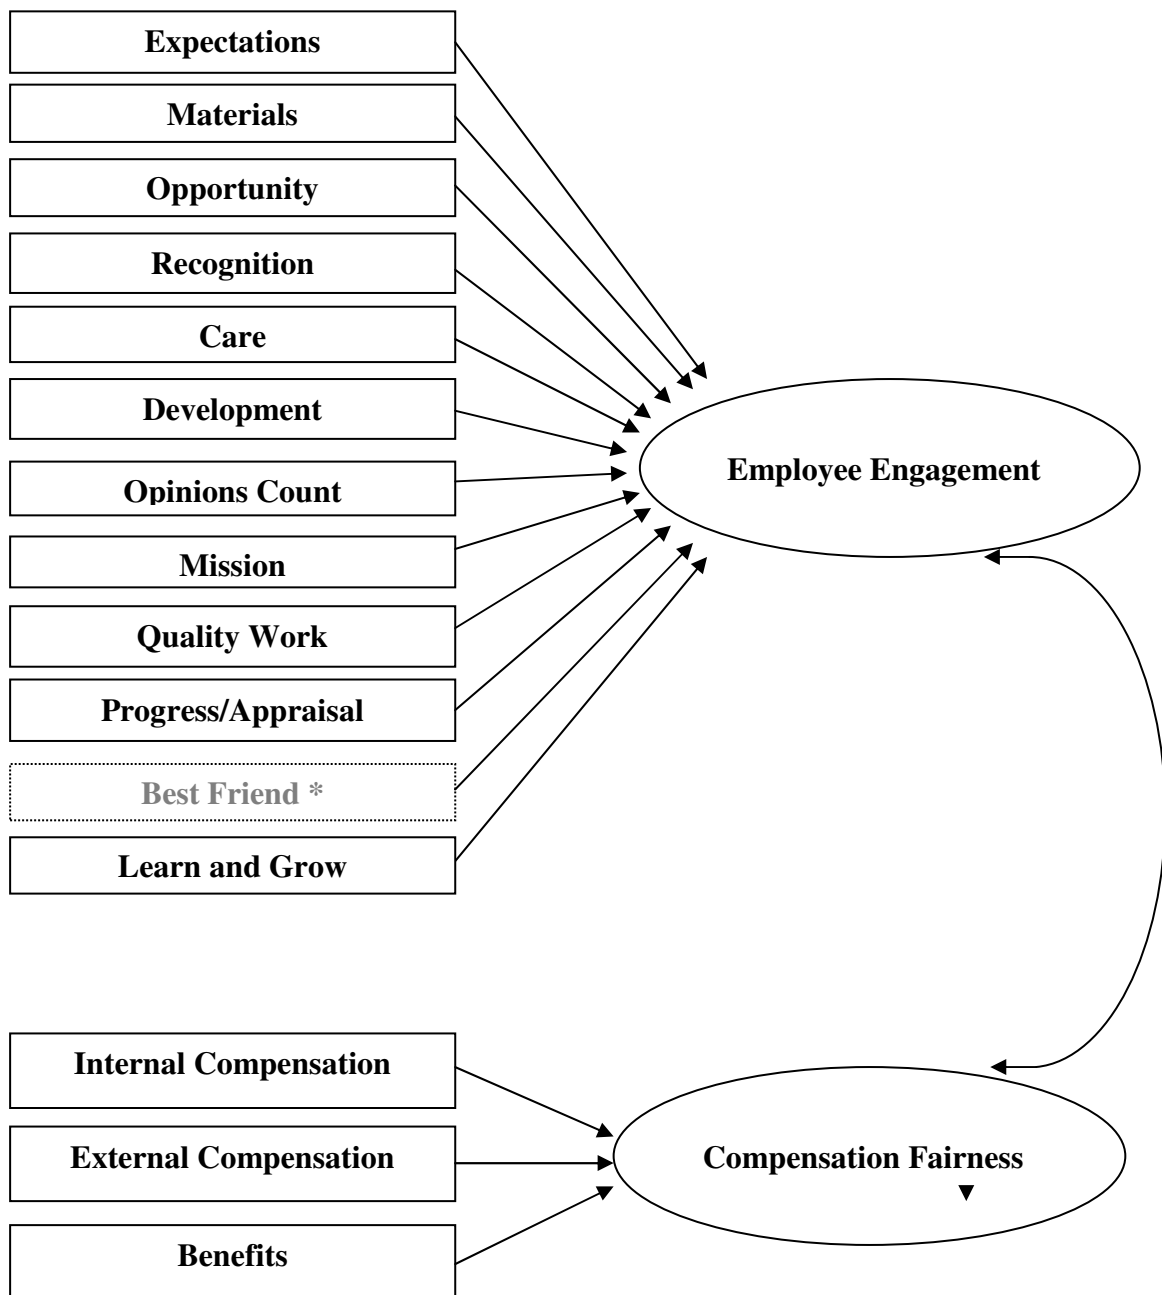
Expectations
Materials
Opportunity
Recognition
Care
Development
Opinions Count
Mission
Quality Work
Progress/Appraisal
Best Friend *
Learn and Grow

Employee Engagement

Internal Compensation
External Compensation
Benefits

Compensation Fairness